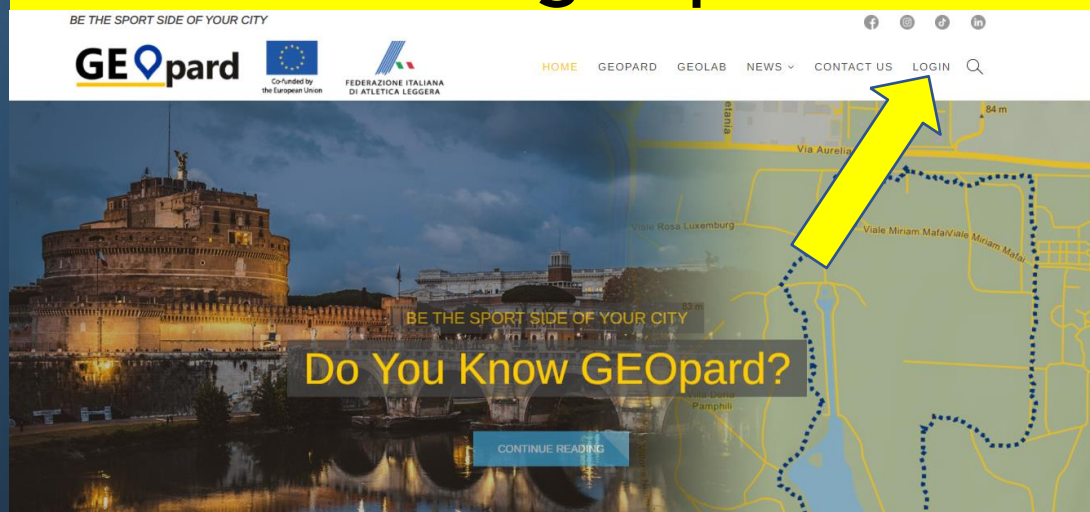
BE THE SPORT SIDE OF YOUR CITY

GEOpard

Co-funded by the European Union

FEDERAZIONE ITALIANA DI ATLETICA LEGGERA

HOME GEOPARD GEOLAB NEWS CONTACT US LOGIN

84 m

Via Aurelia

Viale Rosa Luxemburg

Viale Miriam Mafai Viale Miriam Mafai

Villa Doria Pamphili

BE THE SPORT SIDE OF YOUR CITY

Do You Know GEOpard?

CONTINUE READING